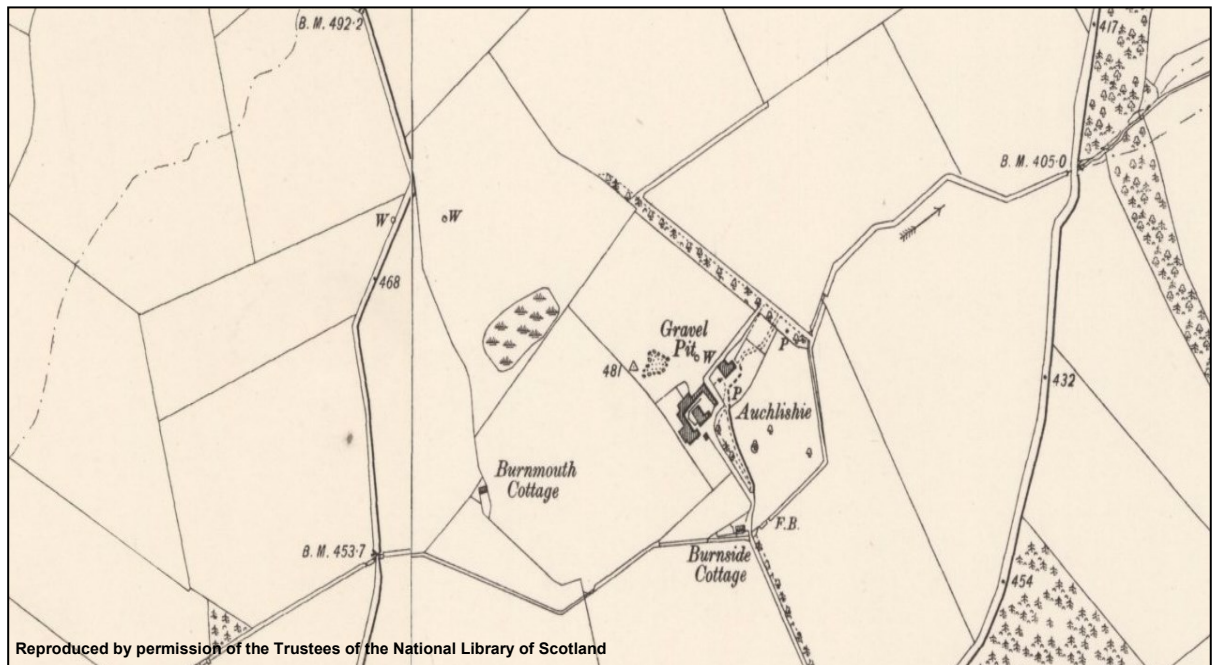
B. M. 492·2

417

B. M. 405·0

W

W

468

Gravel Pit W

481

P

P

Auchlishie

432

Burnmouth Cottage

F.B.

B. M. 453·7

Burnside Cottage

454

Reproduced by permission of the Trustees of the National Library of Scotland